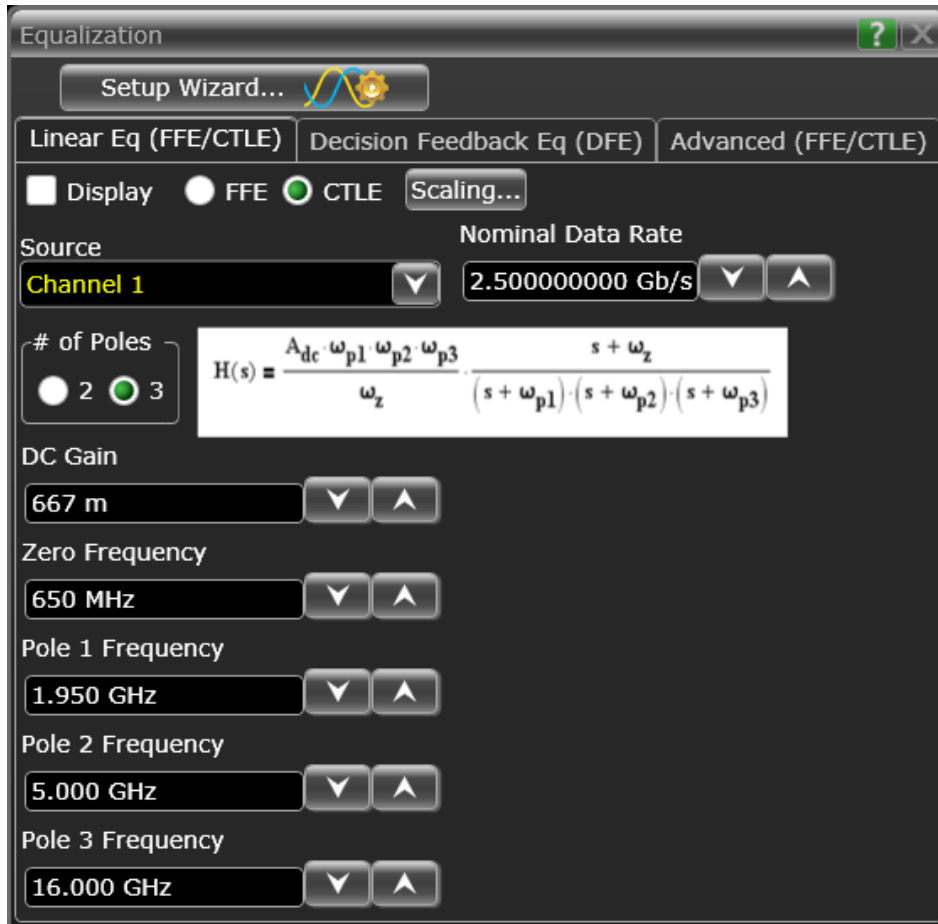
Equalization

?

Setup Wizard...

Linear Eq (FFE/CTLE)

Decision Feedback Eq (DFE)

Advanced (FFE/CTLE)

Display FFE CTLE Scaling...

Source

Channel 1

Nominal Data Rate

2.500000000 Gb/s

# of Poles

2 3

$H(s) = \frac{A_{dc} \cdot \omega_{p1} \cdot \omega_{p2} \cdot \omega_{p3}}{\omega_z} \cdot \frac{s + \omega_z}{(s + \omega_{p1}) \cdot (s + \omega_{p2}) \cdot (s + \omega_{p3})}$

DC Gain

667 m

Zero Frequency

650 MHz

Pole 1 Frequency

1.950 GHz

Pole 2 Frequency

5.000 GHz

Pole 3 Frequency

16.000 GHz